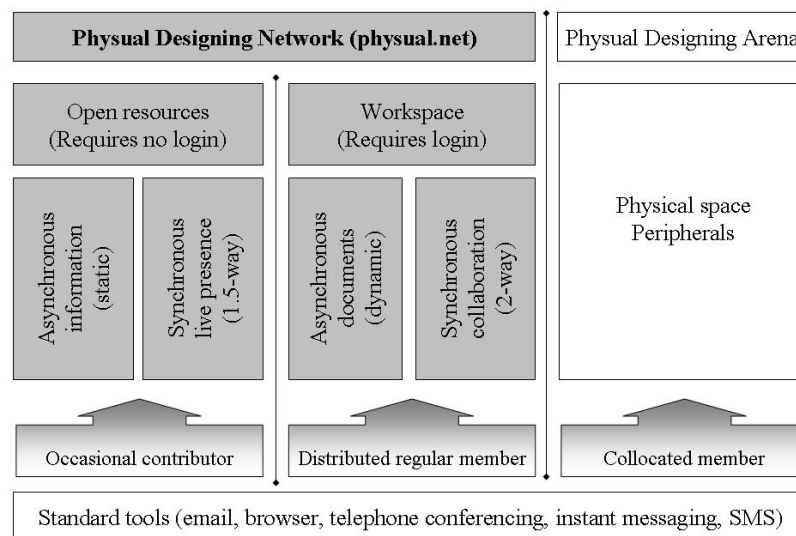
Physual Designing Network (physual.net)

Physual Designing Arena

Open resources (Requires no login)

Workspace (Requires login)

Asynchronous information (static)

Synchronous live presence (1.5-way)

Asynchronous documents (dynamic)

Synchronous collaboration (2-way)

Physical space Peripherals

Occasional contributor

Distributed regular member

Collocated member

Standard tools (email, browser, telephone conferencing, instant messaging, SMS)